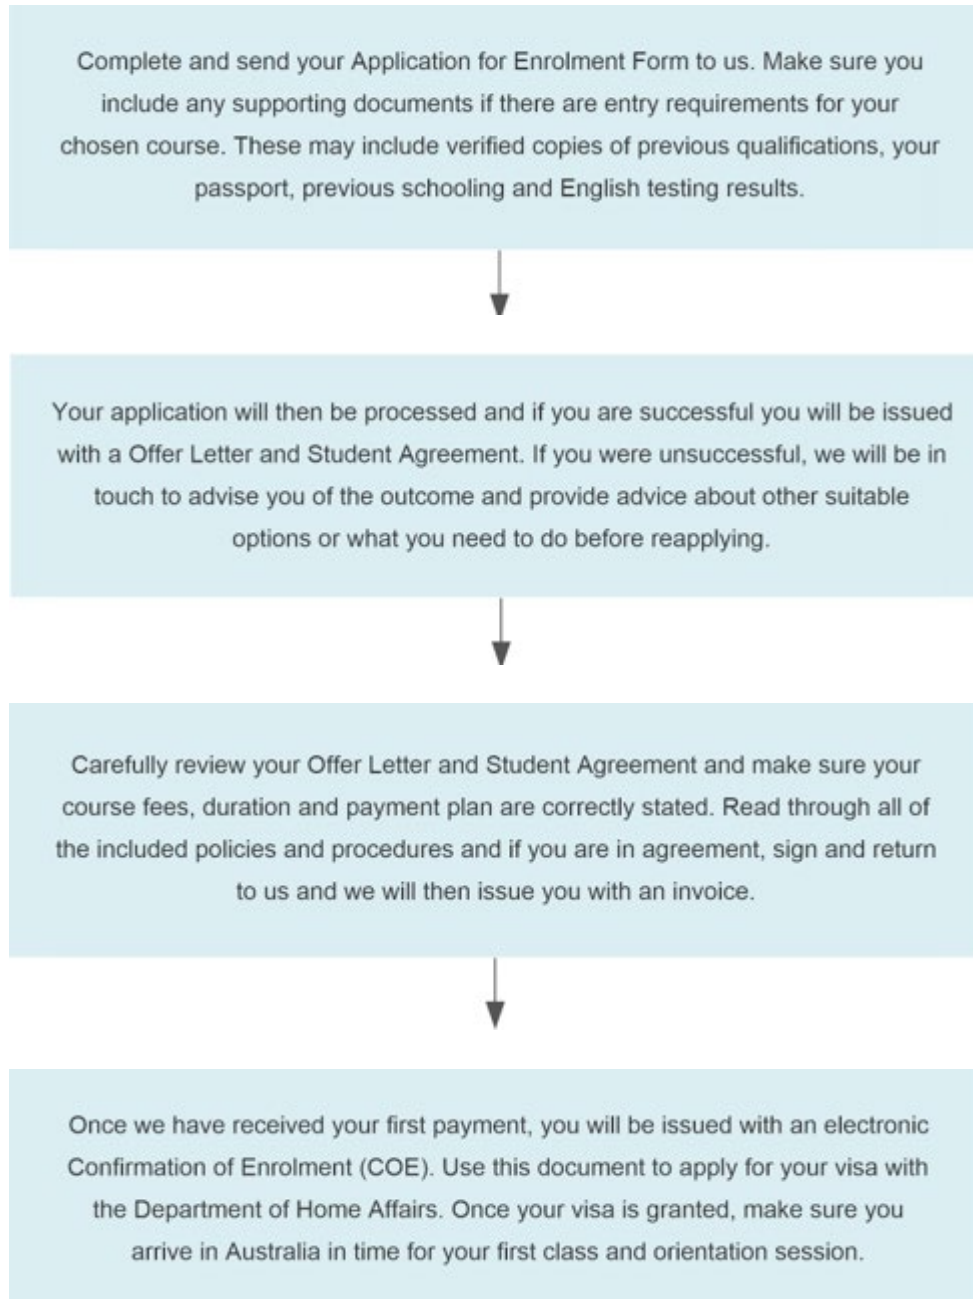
Complete and send your Application for Enrolment Form to us. Make sure you include any supporting documents if there are entry requirements for your chosen course. These may include verified copies of previous qualifications, your passport, previous schooling and English testing results.

Your application will then be processed and if you are successful you will be issued with a Offer Letter and Student Agreement. If you were unsuccessful, we will be in touch to advise you of the outcome and provide advice about other suitable options or what you need to do before reapplying.

Carefully review your Offer Letter and Student Agreement and make sure your course fees, duration and payment plan are correctly stated. Read through all of the included policies and procedures and if you are in agreement, sign and return to us and we will then issue you with an invoice.

Once we have received your first payment, you will be issued with an electronic Confirmation of Enrolment (COE). Use this document to apply for your visa with the Department of Home Affairs. Once your visa is granted, make sure you arrive in Australia in time for your first class and orientation session.